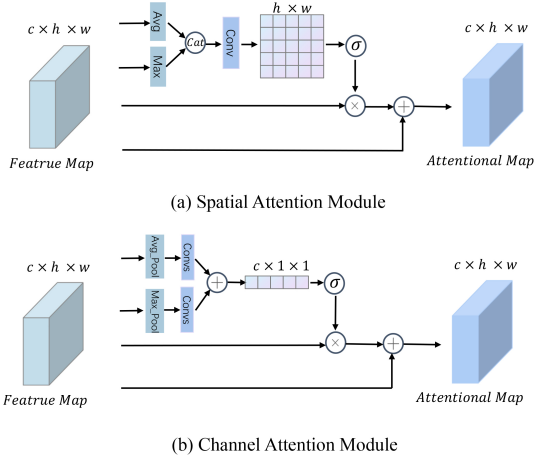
$c \times h \times w$

Avg

Max

Cat

Conv

$h \times w$

$\sigma$

$\times$

$+$

$c \times h \times w$

Featrue Map

Attentional Map

(a) Spatial Attention Module

$c \times h \times w$

Avg_Pool

Max_Pool

Convs

Convs

$+$

$c \times 1 \times 1$

$\sigma$

$\times$

$+$

$c \times h \times w$

Featrue Map

Attentional Map

(b) Channel Attention Module